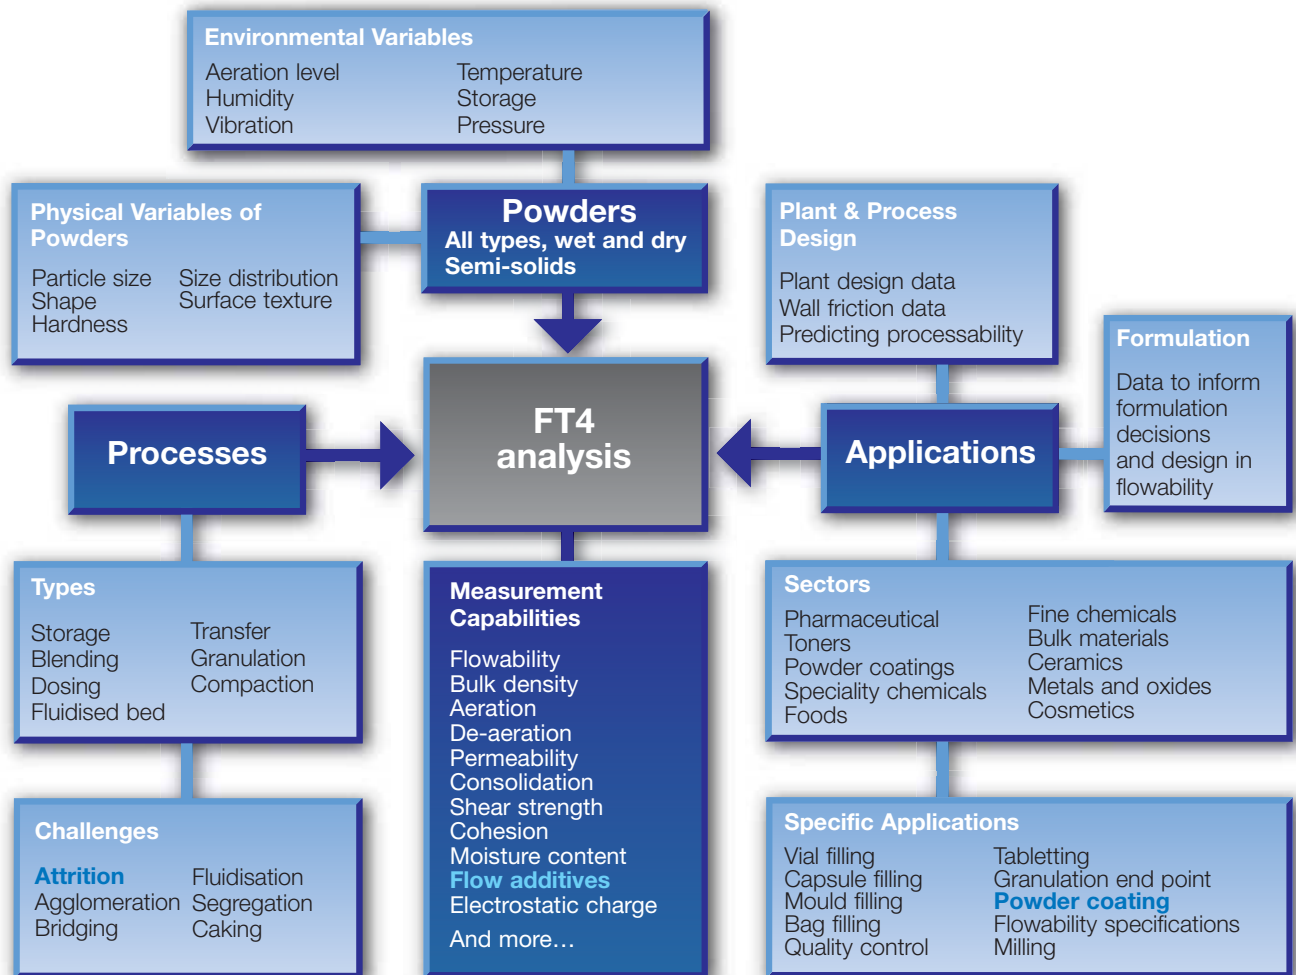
Environmental Variables

Aeration level
Humidity
Vibration

Temperature
Storage
Pressure

Physical Variables of Powders

Particle size
Shape
Hardness

Size distribution
Surface texture

Powders
All types, wet and dry
Semi-solids

Plant & Process Design

Plant design data
Wall friction data
Predicting processability

Formulation

Data to inform formulation decisions and design in flowability

Processes

FT4 analysis

Applications

Types

Storage
Blending
Dosing
Fluidised bed

Transfer
Granulation
Compaction

Measurement Capabilities

Flowability
Bulk density
Aeration
De-aeration
Permeability
Consolidation
Shear strength
Cohesion
Moisture content
Flow additives
Electrostatic charge

And more…

Sectors

Pharmaceutical
Toners
Powder coatings
Speciality chemicals
Foods

Fine chemicals
Bulk materials
Ceramics
Metals and oxides
Cosmetics

Challenges

Attrition
Agglomeration
Bridging

Fluidisation
Segregation
Caking

Specific Applications

Vial filling
Capsule filling
Mould filling
Bag filling
Quality control

Tabletting
Granulation end point
Powder coating
Flowability specifications
Milling